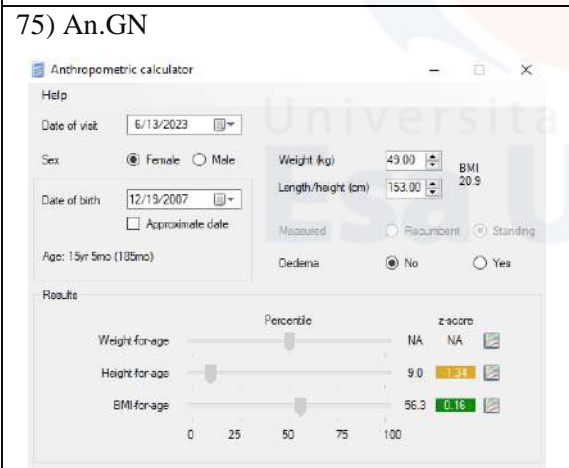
75) An.GN

Anthropometric calculator

Help

Date of visit 6/13/2023

Sex Female Male

Date of birth 12/19/2007

Approximate date

Age: 15yr 5mo (185mo)

Weight (kg) 49.00

Length/height (cm) 153.00

BMI 20.9

Measured Recumbent Standing

Oedema No Yes

Results

Percentile z-score

| | | | |
|---|---|---|---|
| Weight-for-age | | NA | NA |
| Height-for-age | | 9.0 | -1.34 |
| BMI-for-age | | 56.3 | 0.16 |

0 25 50 75 100

Universitas Esa Unggul